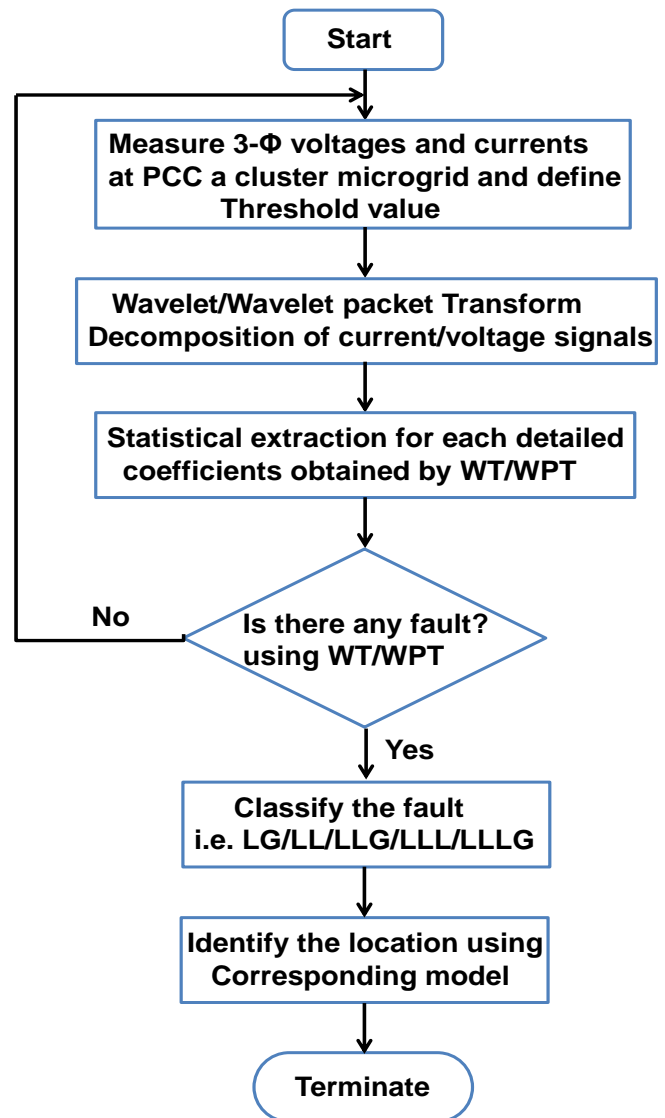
Start

Measure 3-Φ voltages and currents at PCC a cluster microgrid and define Threshold value

Wavelet/Wavelet packet Transform Decomposition of current/voltage signals

Statistical extraction for each detailed coefficients obtained by WT/WPT

No

Is there any fault? using WT/WPT

Yes

Classify the fault i.e. LG/LL/LLG/LLL/LLLG

Identify the location using Corresponding model

Terminate